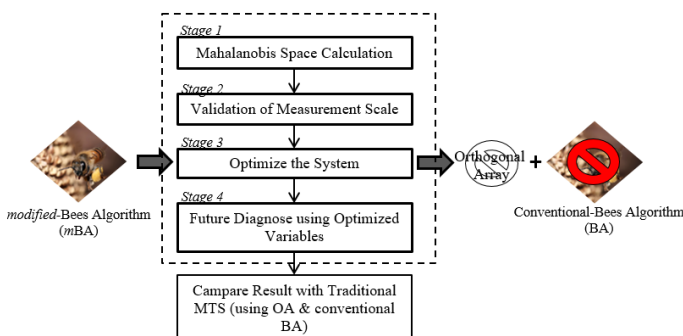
Stage 1
Mahalanobis Space Calculation

Stage 2
Validation of Measurement Scale

Stage 3
Optimize the System

Stage 4
Future Diagnose using Optimized Variables

modified-Bees Algorithm (mBA)

Orthogonal Array

+

Conventional-Bees Algorithm (BA)

Campare Result with Traditional MTS (using OA & conventional BA)